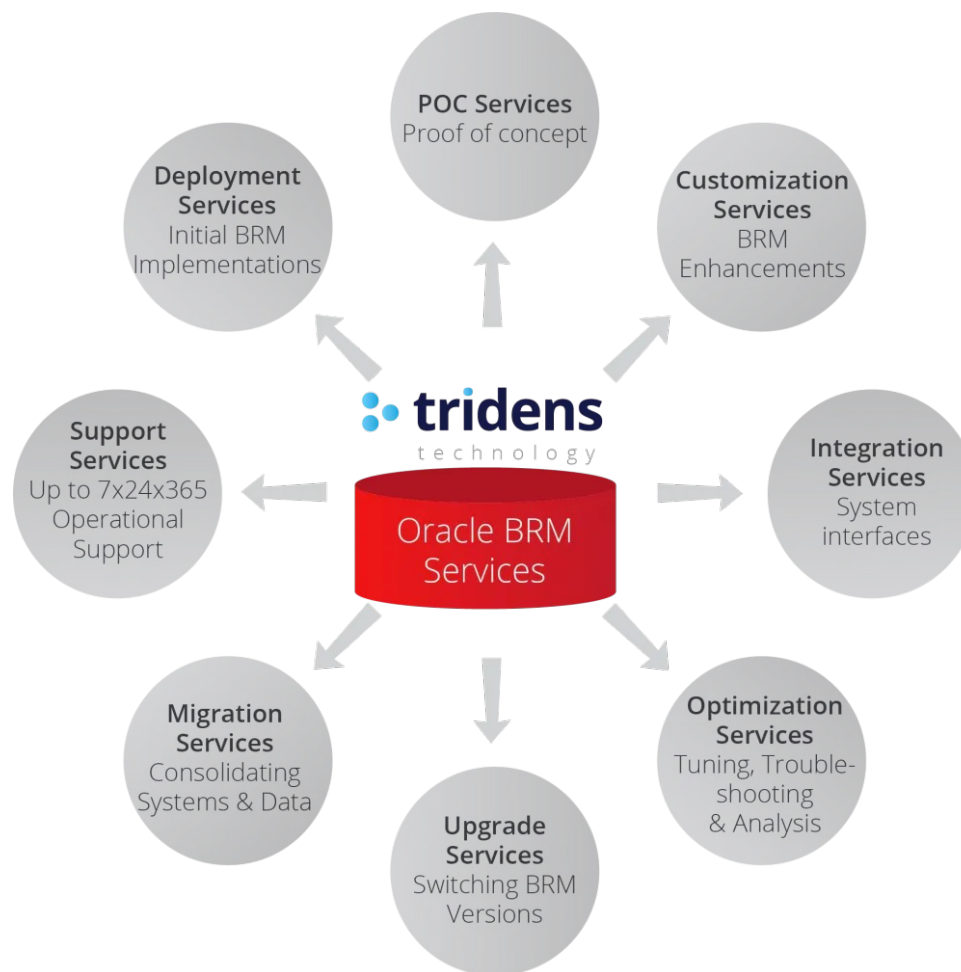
POC Services
Proof of concept

Deployment Services
Initial BRM Implementations

Customization Services
BRM Enhancements

tridens
technology

Support Services
Up to 7x24x365 Operational Support

Oracle BRM Services

Integration Services
System interfaces

Migration Services
Consolidating Systems & Data

Optimization Services
Tuning, Troubleshooting & Analysis

Upgrade Services
Switching BRM Versions